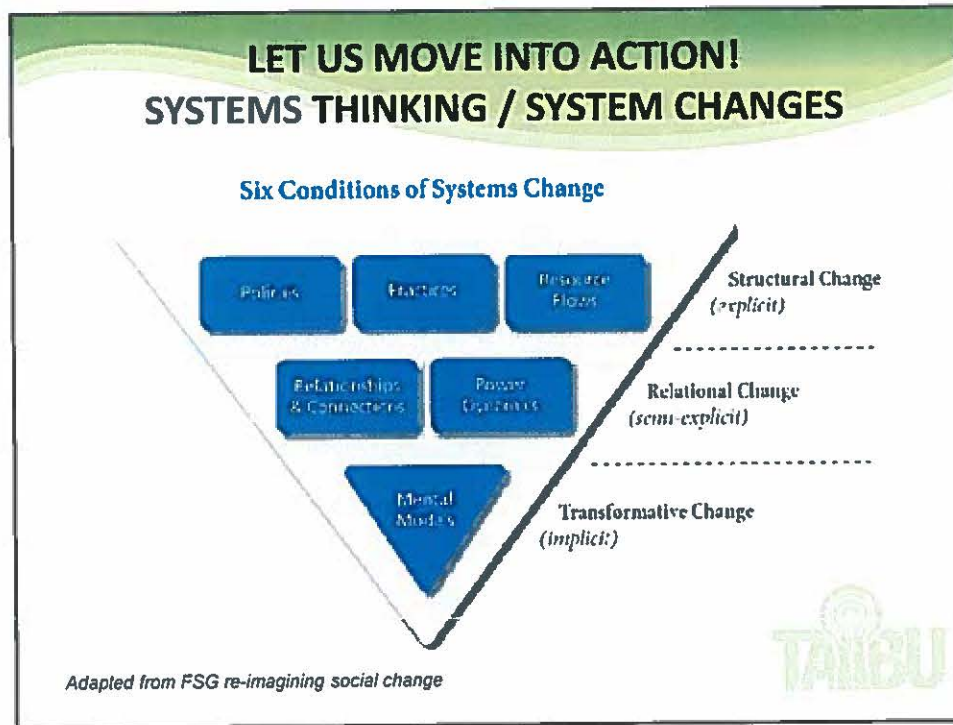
LET US MOVE INTO ACTION!
SYSTEMS THINKING / SYSTEM CHANGES

Six Conditions of Systems Change

Policies

Practices

Resource Flows

Structural Change
(explicit)

Relationships & Connections

Power Dynamics

Relational Change
(semi-explicit)

Mental Models

Transformative Change
(implicit)

Adapted from FSG re-imagining social change

TAIBU